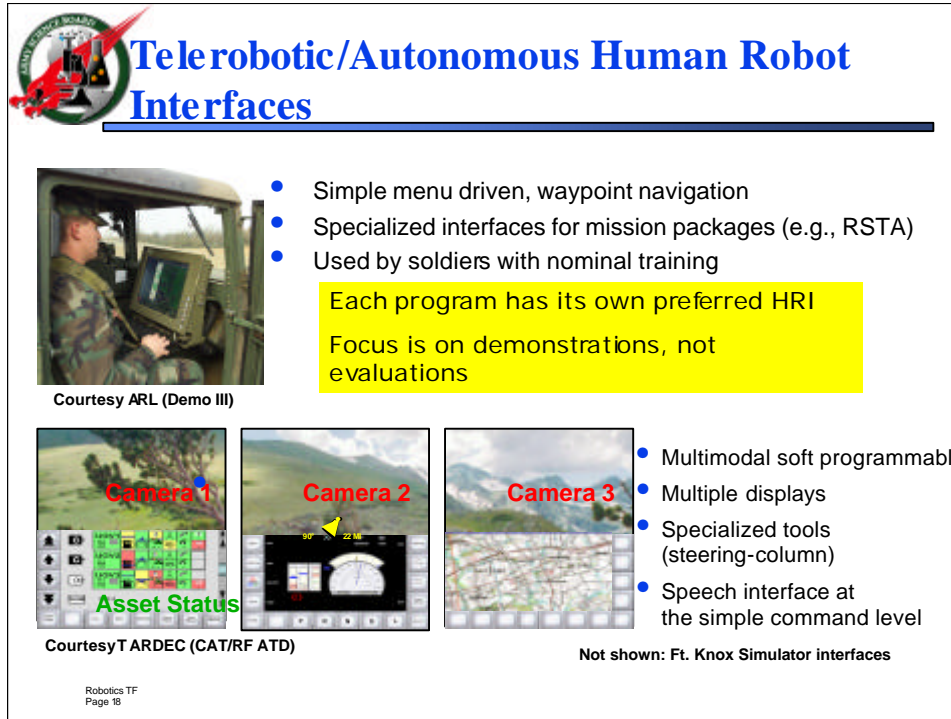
ARMY SCIENCE BOARD

Telerobotic/Autonomous Human Robot Interfaces

- Simple menu driven, waypoint navigation
- Specialized interfaces for mission packages (e.g., RSTA)
- Used by soldiers with nominal training

Each program has its own preferred HRI

Focus is on demonstrations, not evaluations

Courtesy ARL (Demo III)

Camera 1

Asset Status

Camera 2

90°

22 MI

Camera 3

- Multimodal soft programmabl
- Multiple displays
- Specialized tools (steering-column)
- Speech interface at the simple command level

CourtesyT ARDEC (CAT/RF ATD)

Not shown: Ft. Knox Simulator interfaces

Robotics TF
Page 18